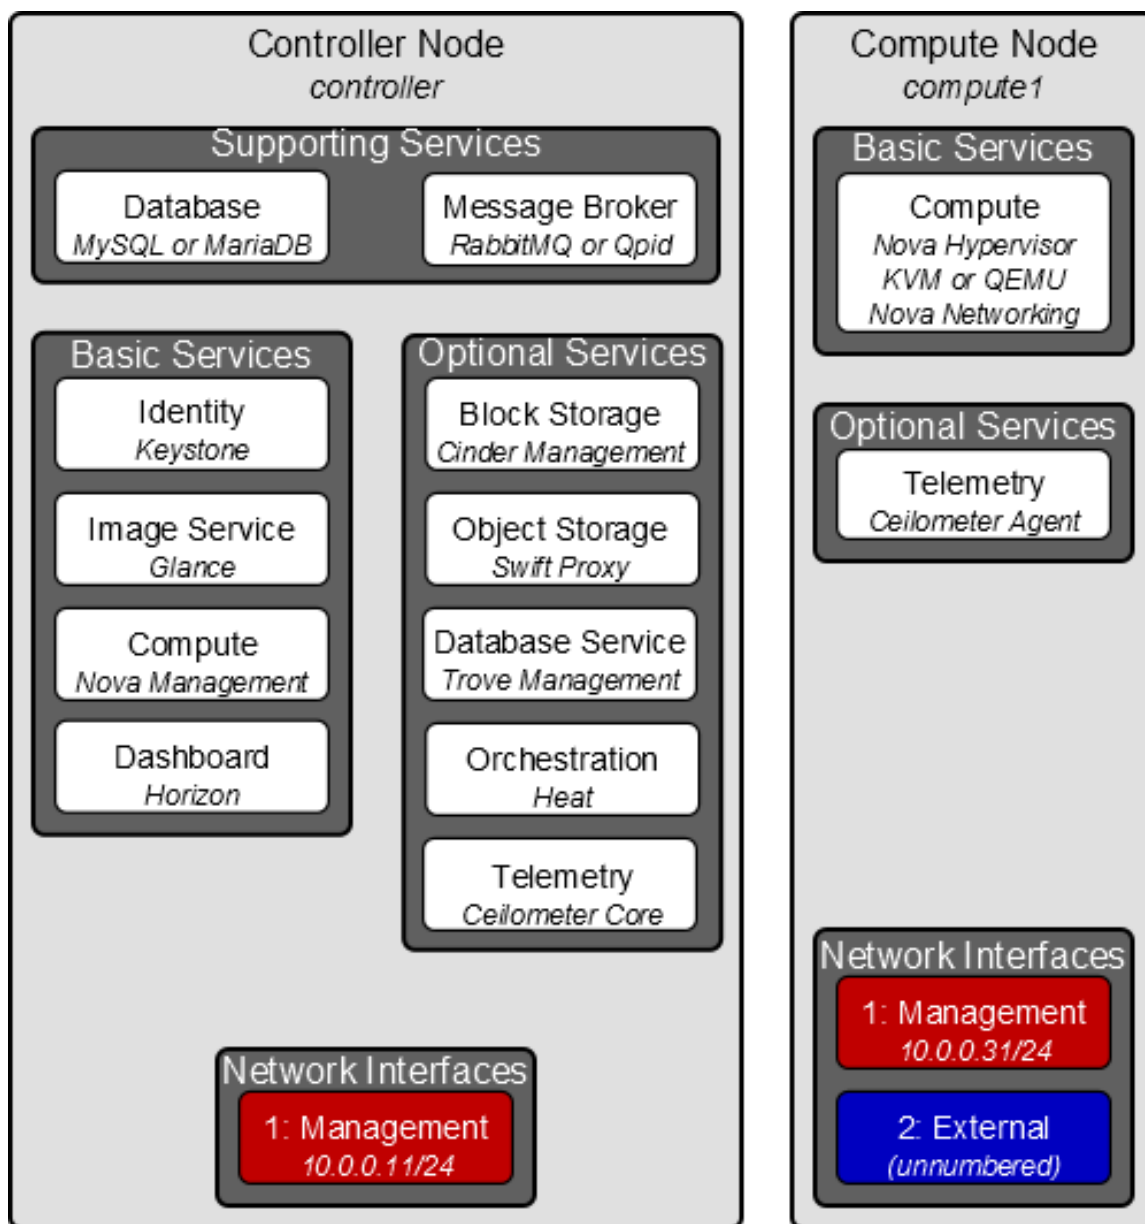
Controller Node
*controller*

Supporting Services

Database
*MySQL or MariaDB*

Message Broker
*RabbitMQ or Qpid*

Basic Services

Identity
*Keystone*

Image Service
*Glance*

Compute
*Nova Management*

Dashboard
*Horizon*

Optional Services

Block Storage
*Cinder Management*

Object Storage
*Swift Proxy*

Database Service
*Trove Management*

Orchestration
*Heat*

Telemetry
*Ceilometer Core*

Network Interfaces

1: Management
*10.0.0.11/24*

Compute Node
*compute1*

Basic Services

Compute
*Nova Hypervisor*
*KVM or QEMU*
*Nova Networking*

Optional Services

Telemetry
*Ceilometer Agent*

Network Interfaces

1: Management
*10.0.0.31/24*

2: External
*(unnumbered)*